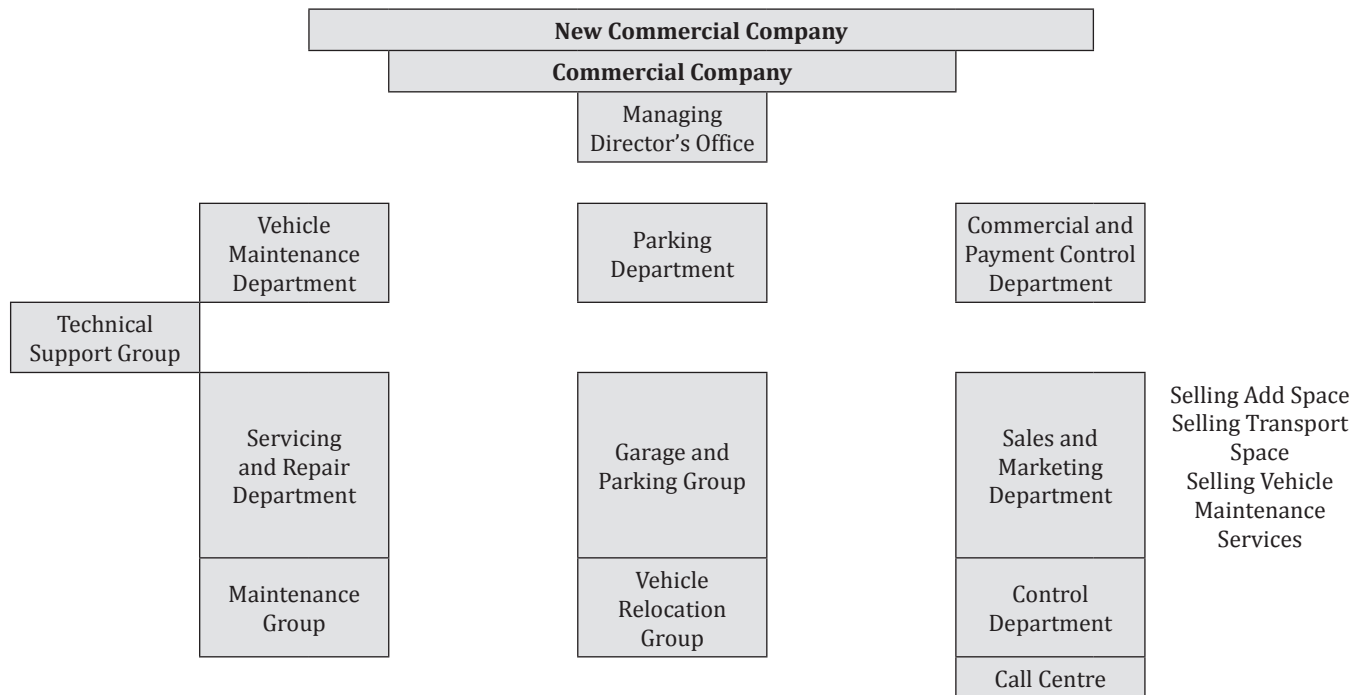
New Commercial Company

Commercial Company

Managing Director's Office

Vehicle Maintenance Department

Parking Department

Commercial and Payment Control Department

Technical Support Group

Servicing and Repair Department

Garage and Parking Group

Sales and Marketing Department

Selling Add Space
Selling Transport Space
Selling Vehicle Maintenance Services

Maintenance Group

Vehicle Relocation Group

Control Department

Call Centre